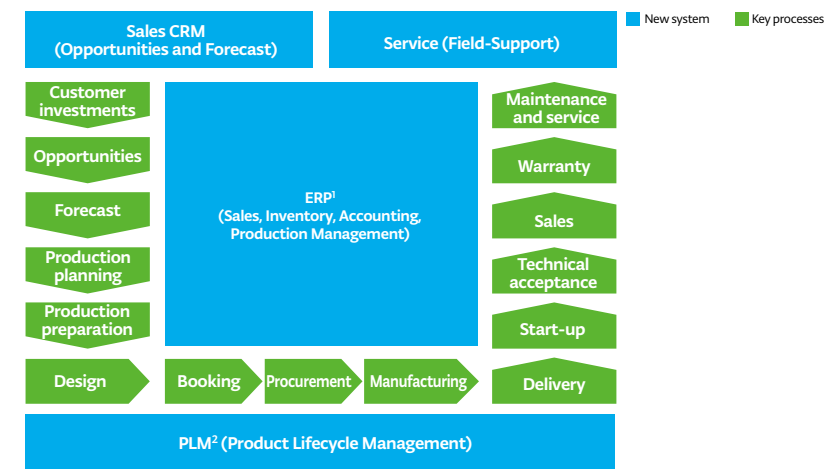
Sales CRM
(Opportunities and Forecast)

Service (Field-Support)

New system

Key processes

Customer investments

Opportunities

Forecast

Production planning

Production preparation

ERP$^1$
(Sales, Inventory, Accounting, Production Management)

Maintenance and service

Warranty

Sales

Technical acceptance

Start-up

Design

Booking

Procurement

Manufacturing

Delivery

PLM$^2$ (Product Lifecycle Management)